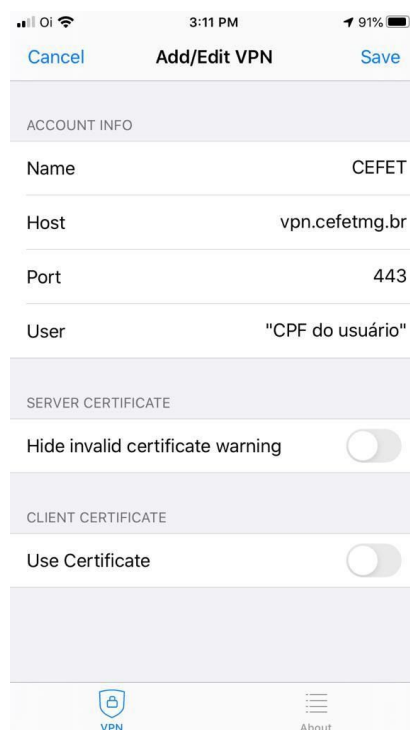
Oi 3:11 PM 91%

Cancel Add/Edit VPN Save

ACCOUNT INFO

Name CEFET

Host vpn.cefetmg.br

Port 443

User "CPF do usuário"

SERVER CERTIFICATE

Hide invalid certificate warning

CLIENT CERTIFICATE

Use Certificate

VPN About